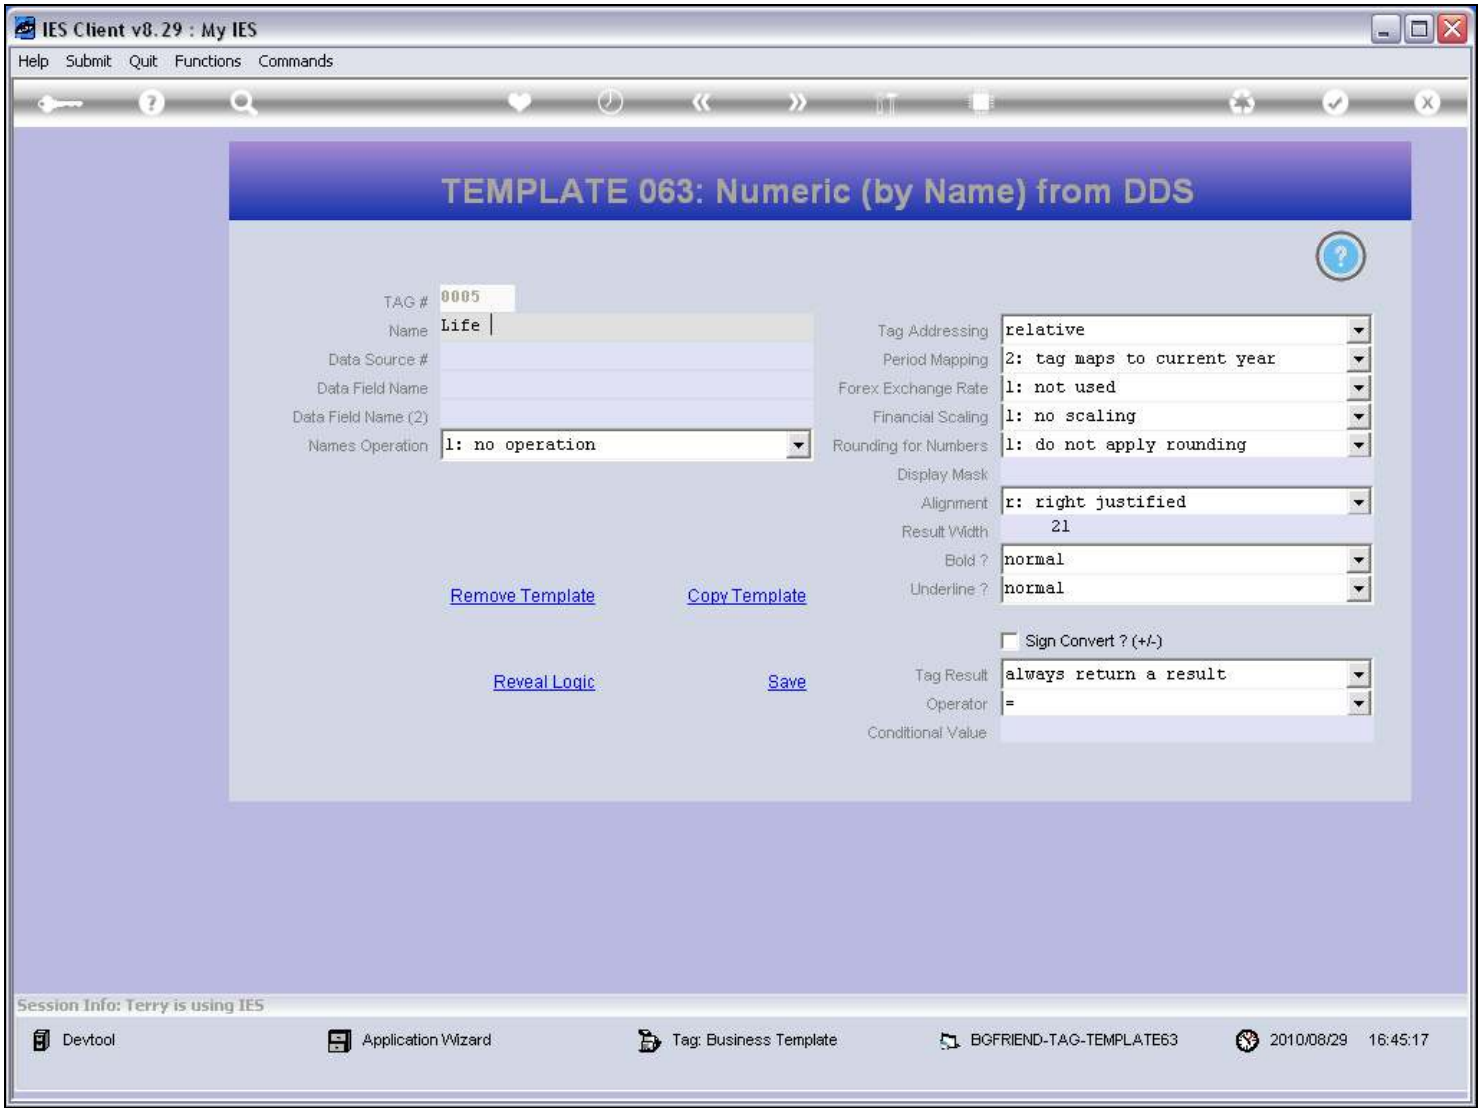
IES Client v8.29 : My IES

Help Submit Quit Functions Commands

TEMPLATE 063: Numeric (by Name) from DDS

TAG # 0005

Name Life

Data Source #

Data Field Name

Data Field Name (2)

Names Operation 1: no operation

Remove Template Copy Template

Reveal Logic Save

Tag Addressing relative

Period Mapping 2: tag maps to current year

Forex Exchange Rate 1: not used

Financial Scaling 1: no scaling

Rounding for Numbers 1: do not apply rounding

Display Mask

Alignment r: right justified

Result Width 21

Bold ? normal

Underline ? normal

Sign Convert ? (+/-)

Tag Result always return a result

Operator =

Conditional Value

Session Info: Terry is using IES

Devtool Application Wizard Tag: Business Template BGFRIEND-TAG-TEMPLATE63 2010/08/29 16:45:17